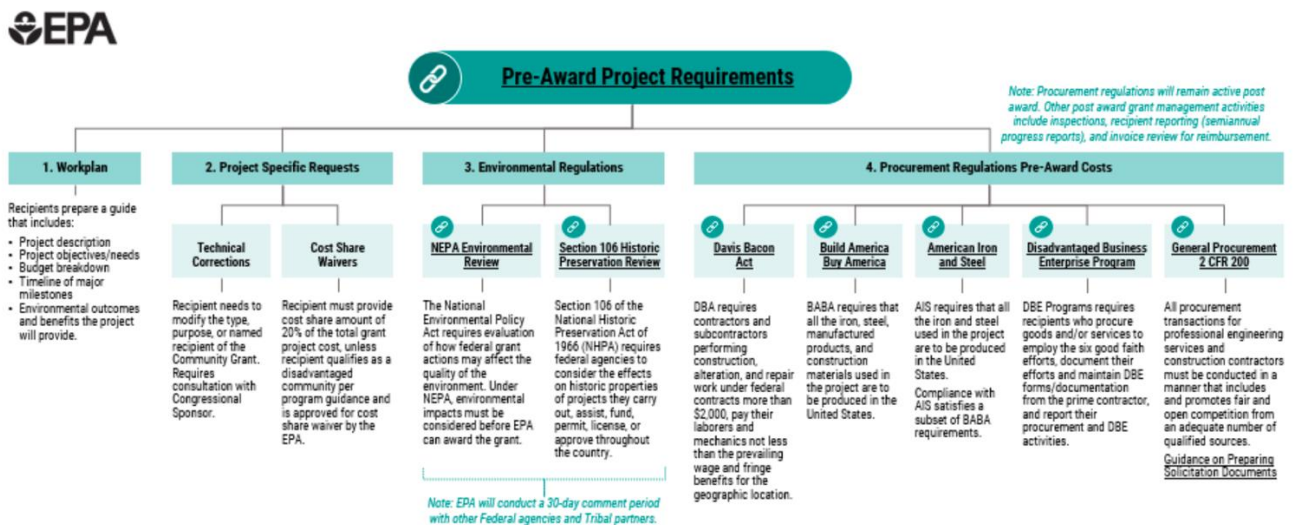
EPA

Pre-Award Project Requirements

Note: Procurement regulations will remain active post award. Other post award grant management activities include inspections, recipient reporting (semiannual progress reports), and invoice review for reimbursement.

1. Workplan

Recipients prepare a guide that includes:
• Project description
• Project objectives/needs
• Budget breakdown
• Timeline of major milestones
• Environmental outcomes and benefits the project will provide.

2. Project Specific Requests

Technical Corrections

Recipient needs to modify the type, purpose, or named recipient of the Community Grant. Requires consultation with Congressional Sponsor.

Cost Share Waivers

Recipient must provide cost share amount of 20% of the total grant project cost, unless recipient qualifies as a disadvantaged community per program guidance and is approved for cost share waiver by the EPA.

3. Environmental Regulations

NEPA Environmental Review

The National Environmental Policy Act requires evaluation of how federal grant actions may affect the quality of the environment. Under NEPA, environmental impacts must be considered before EPA can award the grant.

Section 106 Historic Preservation Review

Section 106 of the National Historic Preservation Act of 1966 (NHPA) requires federal agencies to consider the effects on historic properties of projects they carry out, assist, fund, permit, license, or approve throughout the country.

Note: EPA will conduct a 30-day comment period with other Federal agencies and Tribal partners.

4. Procurement Regulations Pre-Award Costs

Davis Bacon Act

DBA requires contractors and subcontractors performing construction, alteration, and repair work under federal contracts more than $2,000, pay their laborers and mechanics not less than the prevailing wage and fringe benefits for the geographic location.

Build America Buy America

BABA requires that all the iron, steel, manufactured products, and construction materials used in the project are to be produced in the United States.

American Iron and Steel

AIS requires that all the iron and steel used in the project are to be produced in the United States.

Compliance with AIS satisfies a subset of BABA requirements.

Disadvantaged Business Enterprise Program

DBE Programs requires recipients who procure goods and/or services to employ the six good faith efforts, document their efforts and maintain DBE forms/documentation from the prime contractor, and report their procurement and DBE activities.

General Procurement 2 CFR 200

All procurement transactions for professional engineering services and construction contractors must be conducted in a manner that includes and promotes fair and open competition from an adequate number of qualified sources.

Guidance on Preparing Solicitation Documents